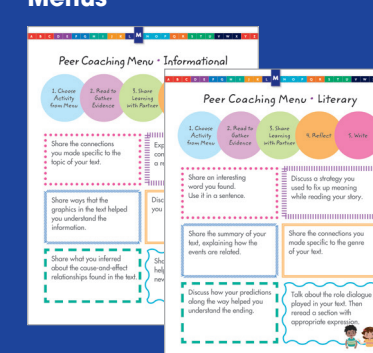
Menus

A B C D E F G H I J K L M N O P Q R S T U V W X Y Z

Peer Coaching Menu • Informational

1. Choose Activity from Menu

2. Read to Gather Evidence

3. Share Learning with Partner

Share the connections you made specific to the topic of your text.

Exp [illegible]

Share the ways that the graphics in the text helped you understand the information.

Disc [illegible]

Share what you inferred about the cause-and-effect relationships found in the text.

She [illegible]

A B C D E F G H I J K L M N O P Q R S T U V W X Y Z

Peer Coaching Menu • Literary

1. Choose Activity from Menu

2. Read to Gather Evidence

3. Share Learning with Partner

4. Reflect

5. Write

Share an interesting word you found. Use it in a sentence.

Discuss a strategy you used to fix up meaning while reading your story.

Share the summary of your text, explaining how the events are related.

Share the connections you made specific to the genre of your text.

Discuss how your predictions along the way helped you understand the ending.

Talk about the role dialogue played in your text. Then reread a section with appropriate expression.